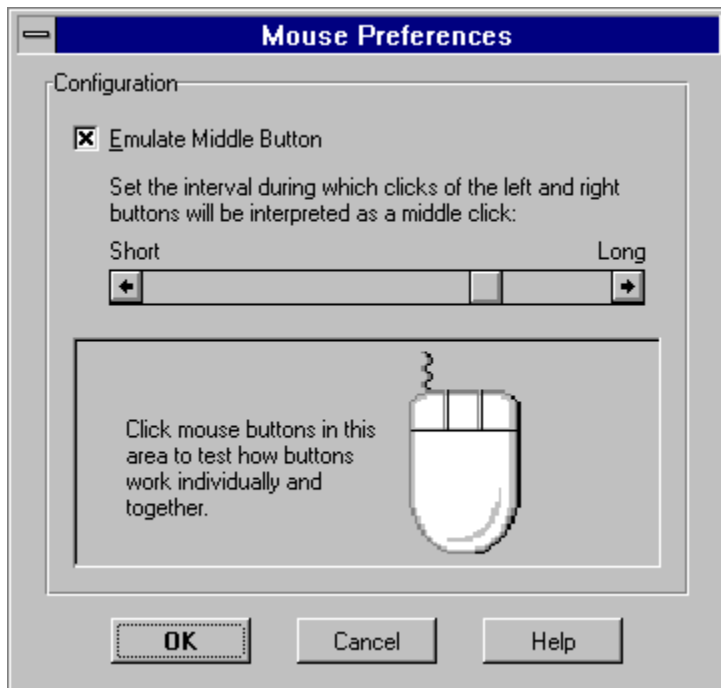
Mouse Preferences

Configuration

Emulate Middle Button

Set the interval during which clicks of the left and right buttons will be interpreted as a middle click:

Short

Long

Click mouse buttons in this area to test how buttons work individually and together.

OK

Cancel

Help